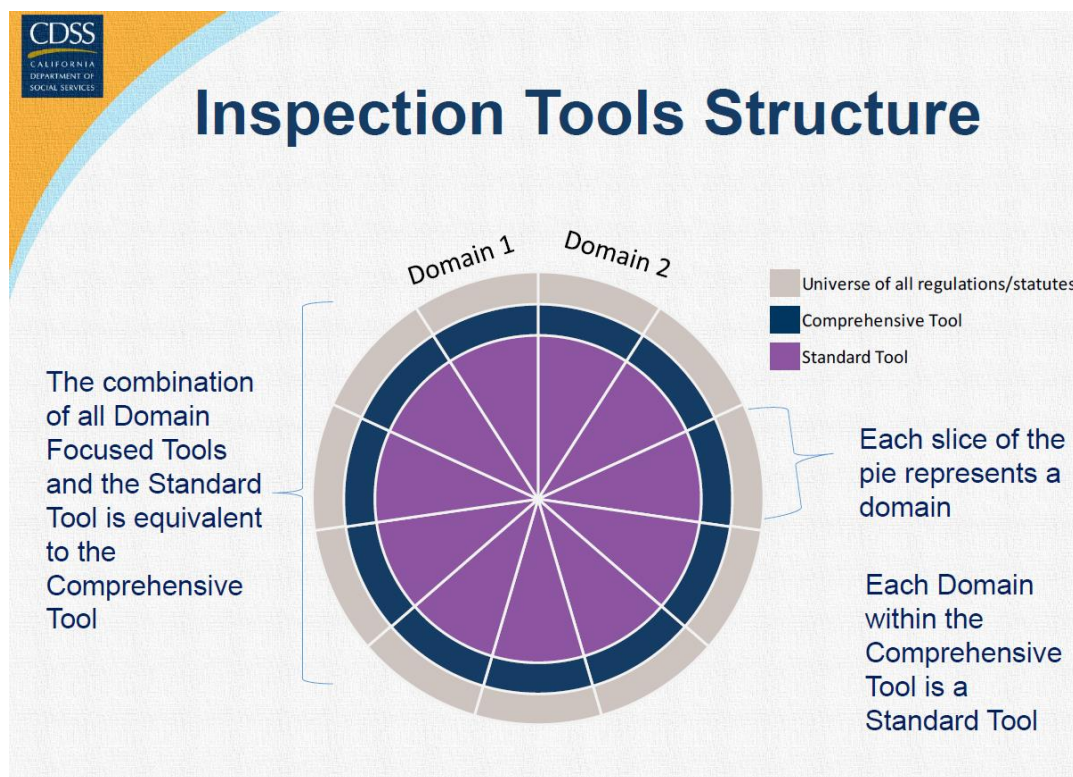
CDSS
CALIFORNIA DEPARTMENT OF SOCIAL SERVICES

Inspection Tools Structure

Domain 1

Domain 2

Universe of all regulations/statutes

Comprehensive Tool

Standard Tool

The combination of all Domain Focused Tools and the Standard Tool is equivalent to the Comprehensive Tool

Each slice of the pie represents a domain

Each Domain within the Comprehensive Tool is a Standard Tool